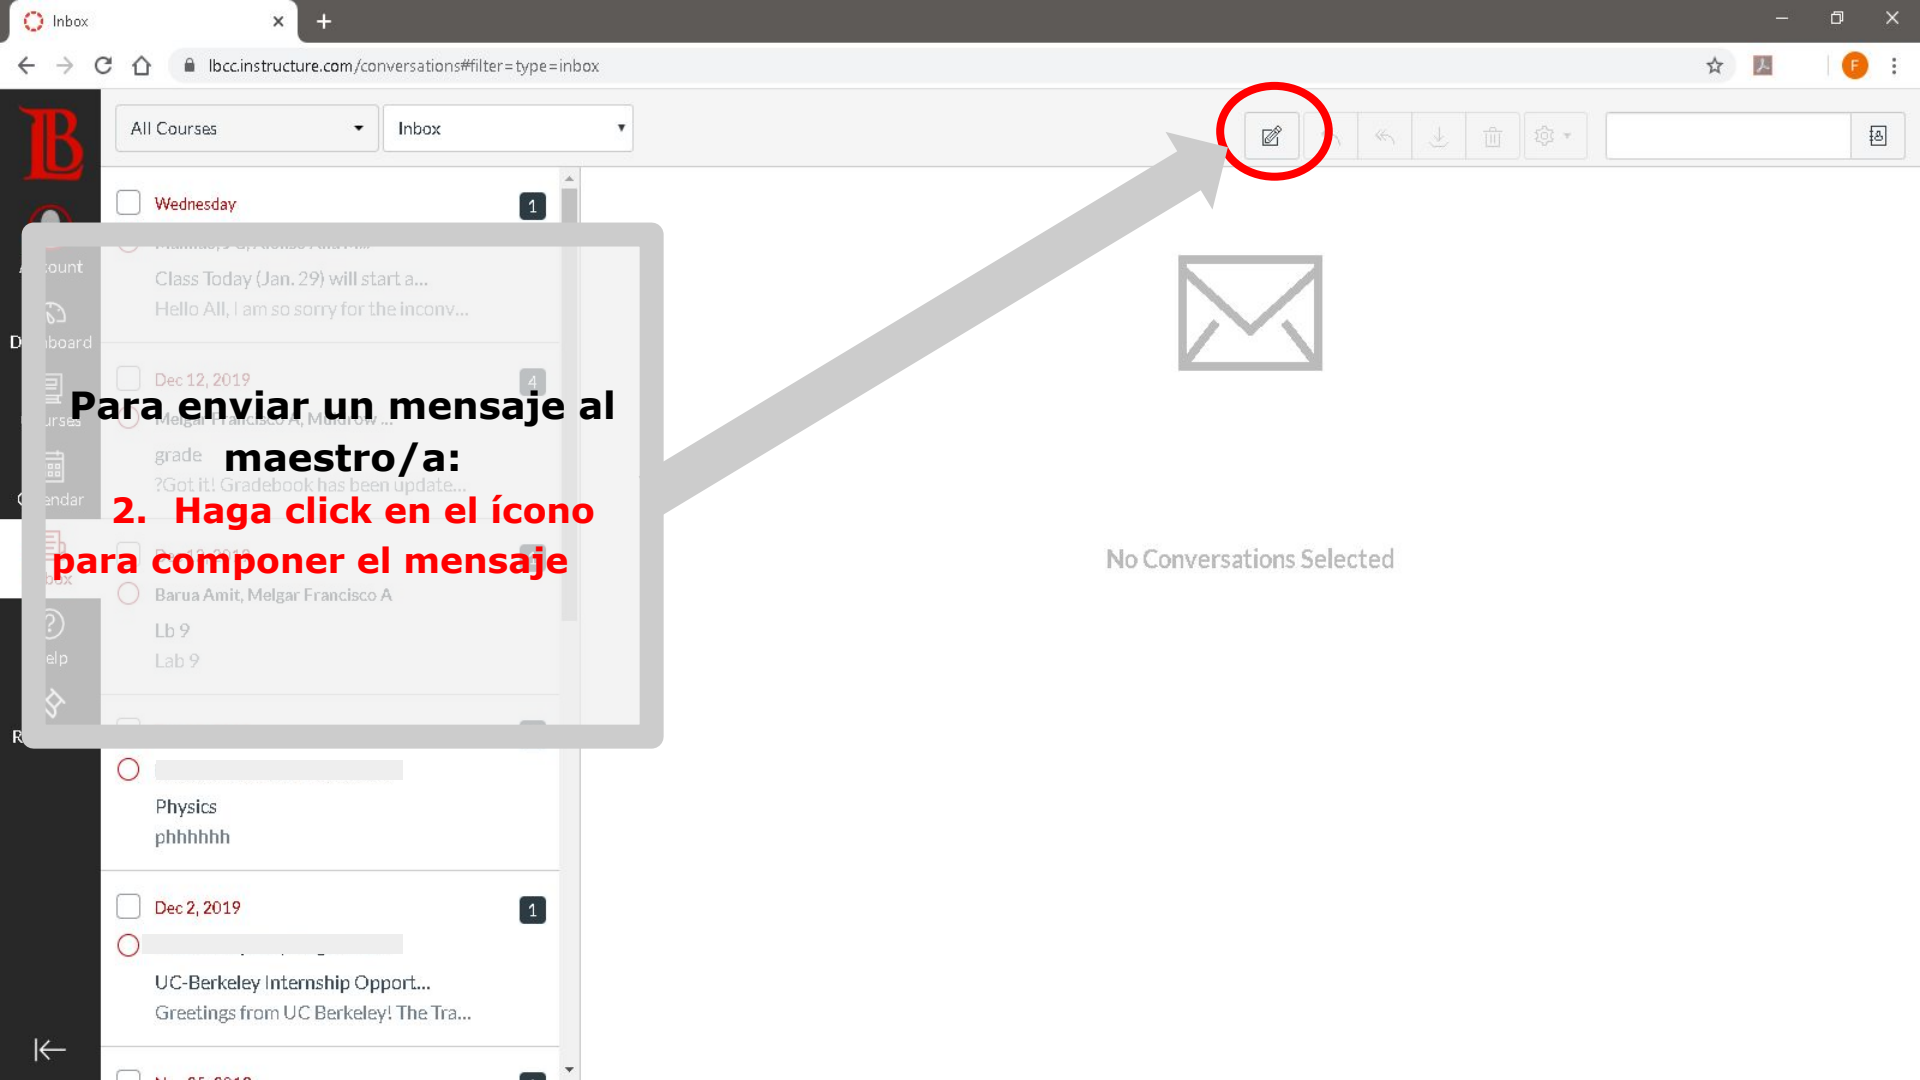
Inbox

lbcc.instructure.com/conversations#filter=type=inbox

All Courses

Inbox

Wednesday

1

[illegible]

Class Today (Jan. 29) will start a...

Hello All, I am so sorry for the inconv...

Dec 12, 2019

4

Melgar Francisco A, Muldrow ...

grade

?Got it! Gradebook has been update...

Barua Amit, Melgar Francisco A

Lb 9

Lab 9

Para enviar un mensaje al maestro/a:

2. Haga click en el ícono para componer el mensaje

Physics

phhhhhh

Dec 2, 2019

1

UC-Berkeley Internship Opport...

Greetings from UC Berkeley! The Tra...

No Conversations Selected